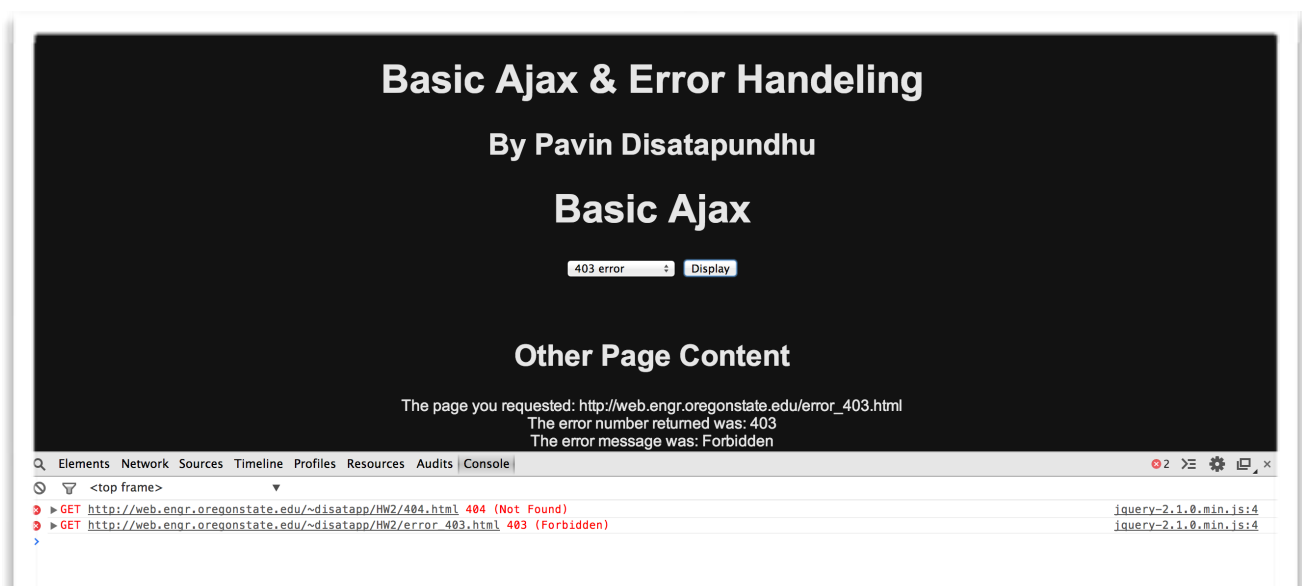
Basic Ajax & Error Handeling

By Pavin Disatapundhu

Basic Ajax

403 error Display

Other Page Content

The page you requested: http://web.engr.oregonstate.edu/error_403.html
The error number returned was: 403
The error message was: Forbidden

Elements Network Sources Timeline Profiles Resources Audits Console

2

<top frame>

GET http://web.engr.oregonstate.edu/~disatapp/HW2/404.html 404 (Not Found) jquery-2.1.0.min.js:4
GET http://web.engr.oregonstate.edu/~disatapp/HW2/error_403.html 403 (Forbidden) jquery-2.1.0.min.js:4